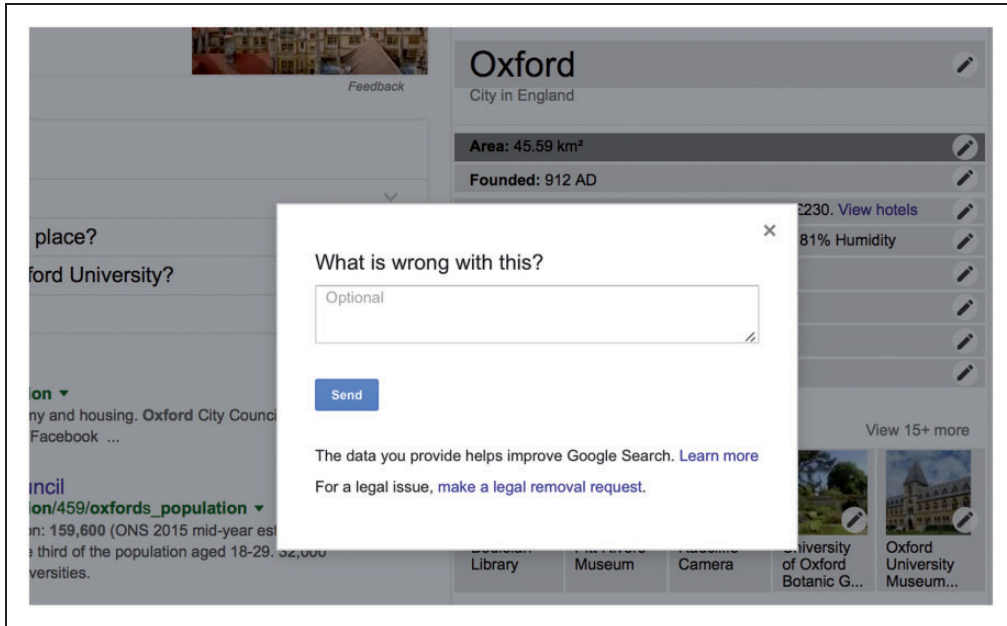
Feedback

place?

ford University?

ion ▾
ny and housing. Oxford City Counci
Facebook ...

ncil
ion/459/oxfords_population ▾
n: 159,600 (ONS 2015 mid-year est
third of the population aged 18-29. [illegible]
versities.

Oxford
City in England

Area: 45.59 km²

Founded: 912 AD

£230. View hotels

81% Humidity

View 15+ more

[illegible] Library

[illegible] Museum

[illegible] Camera

University of Oxford Botanic G...

Oxford University Museum...

What is wrong with this?

Optional

Send

The data you provide helps improve Google Search. Learn more

For a legal issue, make a legal removal request.